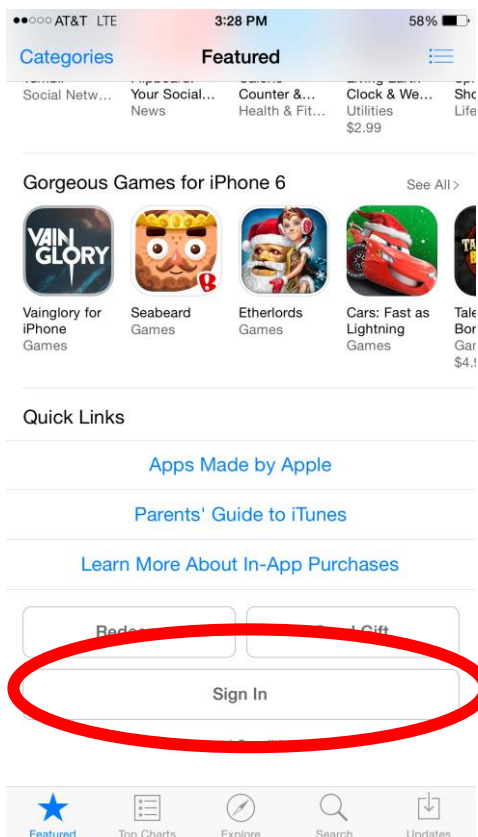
●●○○○ AT&T LTE 3:28 PM 58%

Categories Featured

Social Netw... Your Social... Counter &... Clock & We... Sho
News Health & Fit... Utilities Life
$2.99

Gorgeous Games for iPhone 6 See All >

VAIN GLORY

Vainglory for iPhone
Games

Seabeard
Games

Etherlords
Games

Cars: Fast as Lightning
Games

Tale Bor
Gar
$4.9

Quick Links

Apps Made by Apple

Parents' Guide to iTunes

Learn More About In-App Purchases

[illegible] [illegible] Gift

Sign In

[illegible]

Featured Top Charts Explore Search Updates